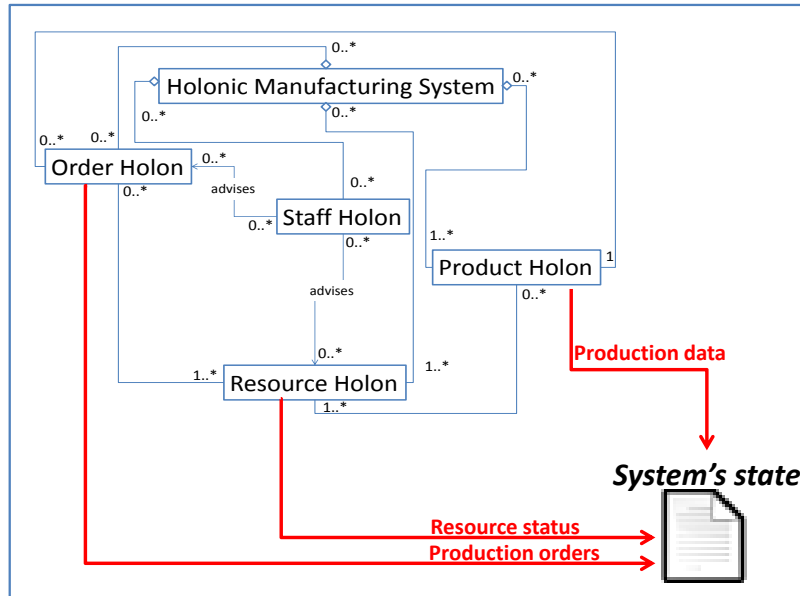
0..*
Holonic Manufacturing System
0..*
0..*
0..*
0..*
0..*
Order Holon
0..*
0..*
advises
0..*
0..*
Staff Holon
0..*
1..*
Product Holon
1
advises
0..*
0..*
Production data
1..*
Resource Holon
1..*
1..*
System's state
Resource status
Production orders